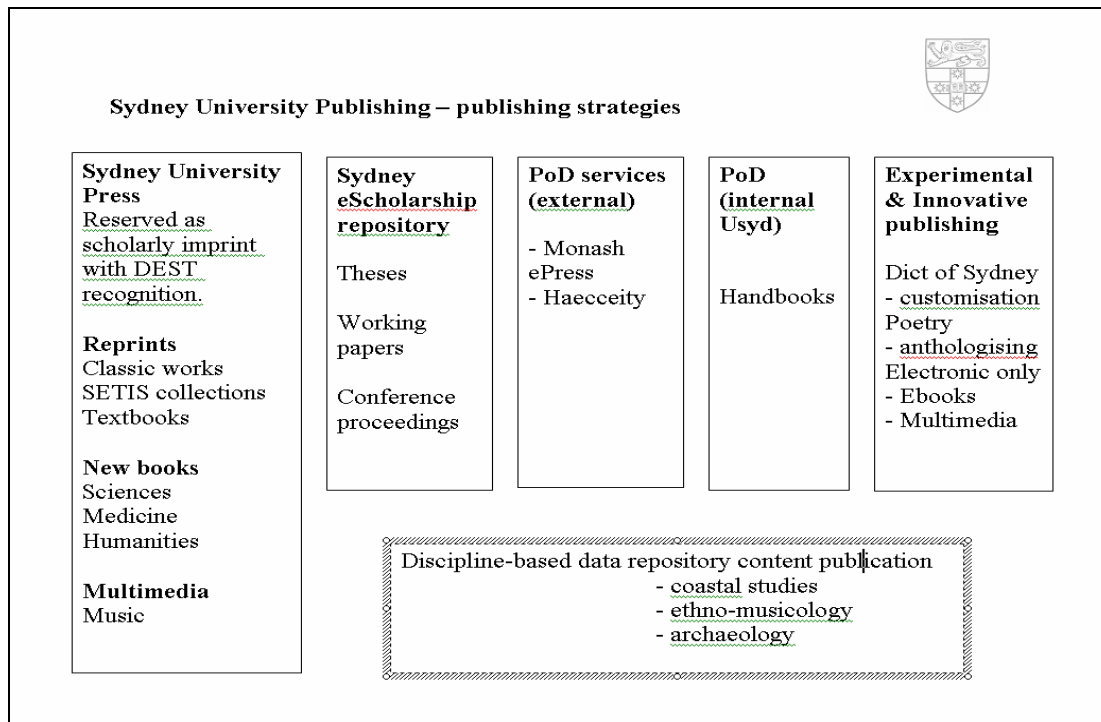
**Sydney University Publishing – publishing strategies**

**Sydney University Press**
Reserved as scholarly imprint with DEST recognition.

**Reprints**
Classic works
SETIS collections
Textbooks

**New books**
Sciences
Medicine
Humanities

**Multimedia**
Music

**Sydney eScholarship repository**

Theses

Working papers

Conference proceedings

**PoD services (external)**

- Monash ePress
- Haecceity

**PoD (internal Usyd)**

Handbooks

**Experimental & Innovative publishing**

Dict of Sydney
- customisation
Poetry
- anthologising
Electronic only
- Ebooks
- Multimedia

Discipline-based data repository content publication
- coastal studies
- ethno-musicology
- archaeology